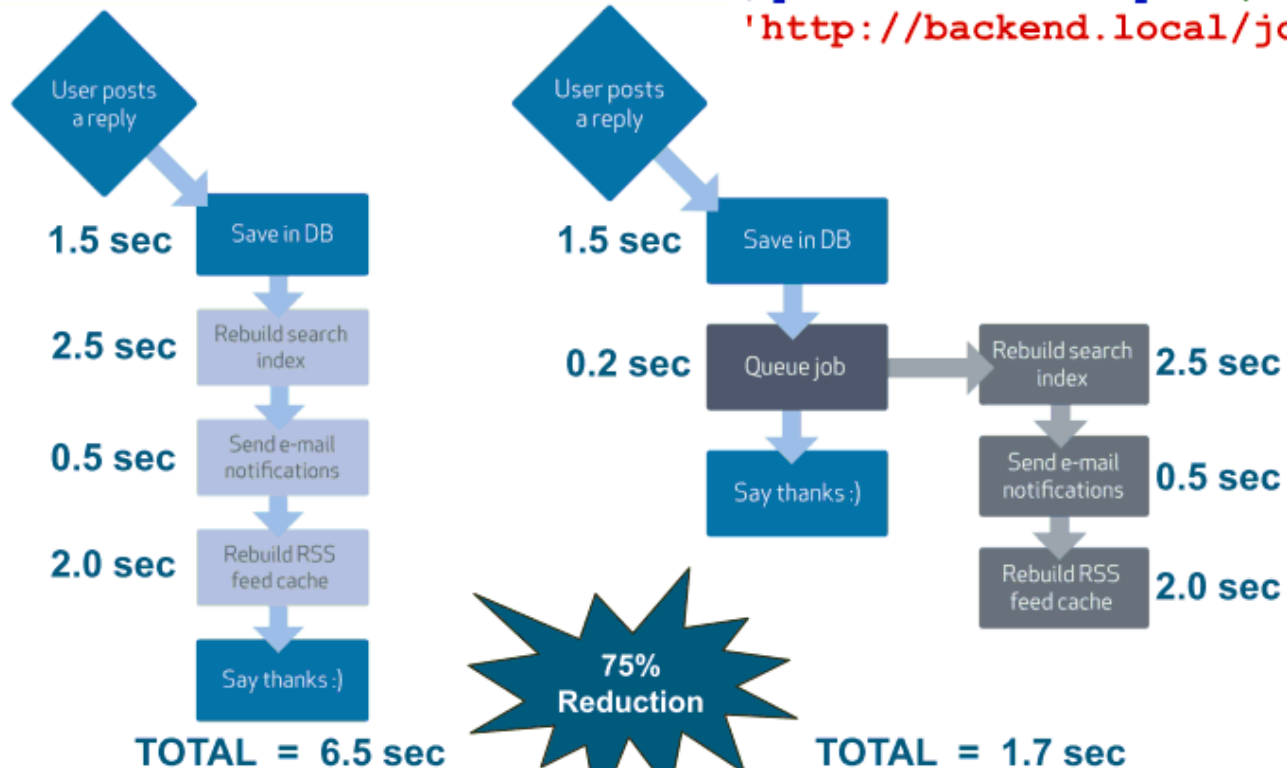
'http://backend.local/jo

User posts a reply

1.5 sec

Save in DB

2.5 sec

Rebuild search index

0.5 sec

Send e-mail notifications

2.0 sec

Rebuild RSS feed cache

Say thanks :)

TOTAL = 6.5 sec

75% Reduction

User posts a reply

1.5 sec

Save in DB

0.2 sec

Queue job

Say thanks :)

Rebuild search index

2.5 sec

Send e-mail notifications

0.5 sec

Rebuild RSS feed cache

2.0 sec

TOTAL = 1.7 sec